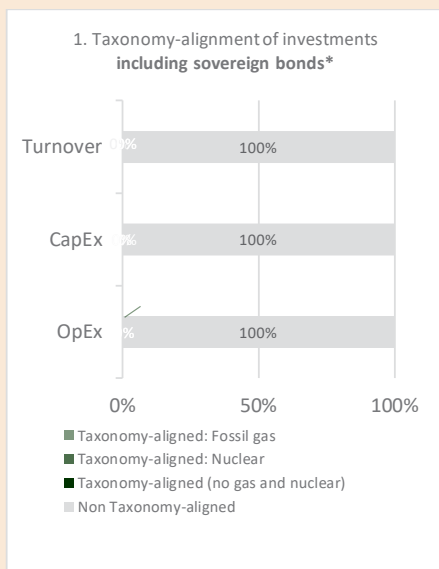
1. Taxonomy-alignment of investments
**including sovereign bonds***

Turnover 0% 100%

CapEx % 100%

OpEx % 100%

0% 50% 100%

Taxonomy-aligned: Fossil gas
Taxonomy-aligned: Nuclear
Taxonomy-aligned (no gas and nuclear)
Non Taxonomy-aligned